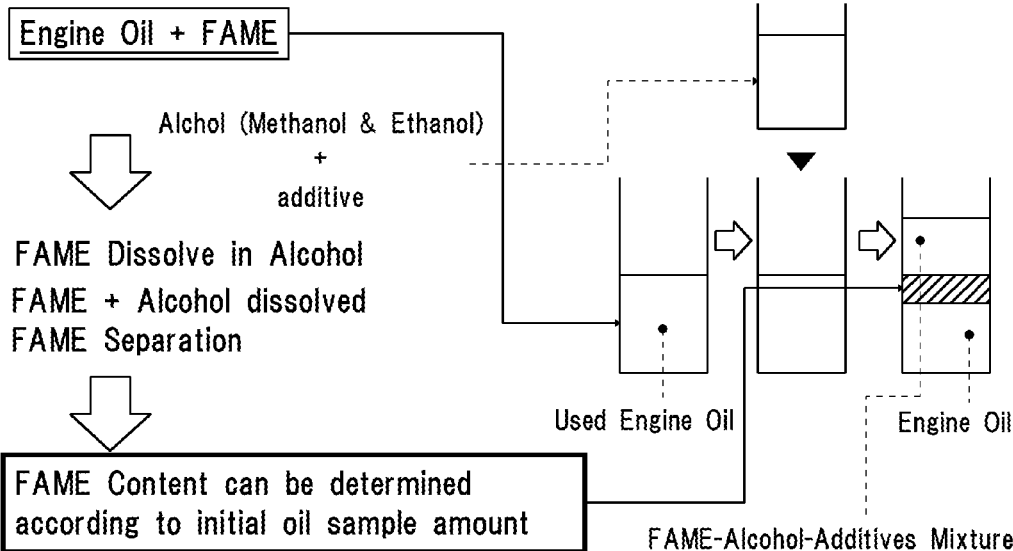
Engine Oil + FAME

Alchol (Methanol & Ethanol)
+
additive

FAME Dissolve in Alcohol
FAME + Alcohol dissolved
FAME Separation

FAME Content can be determined according to initial oil sample amount

Used Engine Oil

Engine Oil

FAME-Alcohol-Additives Mixture